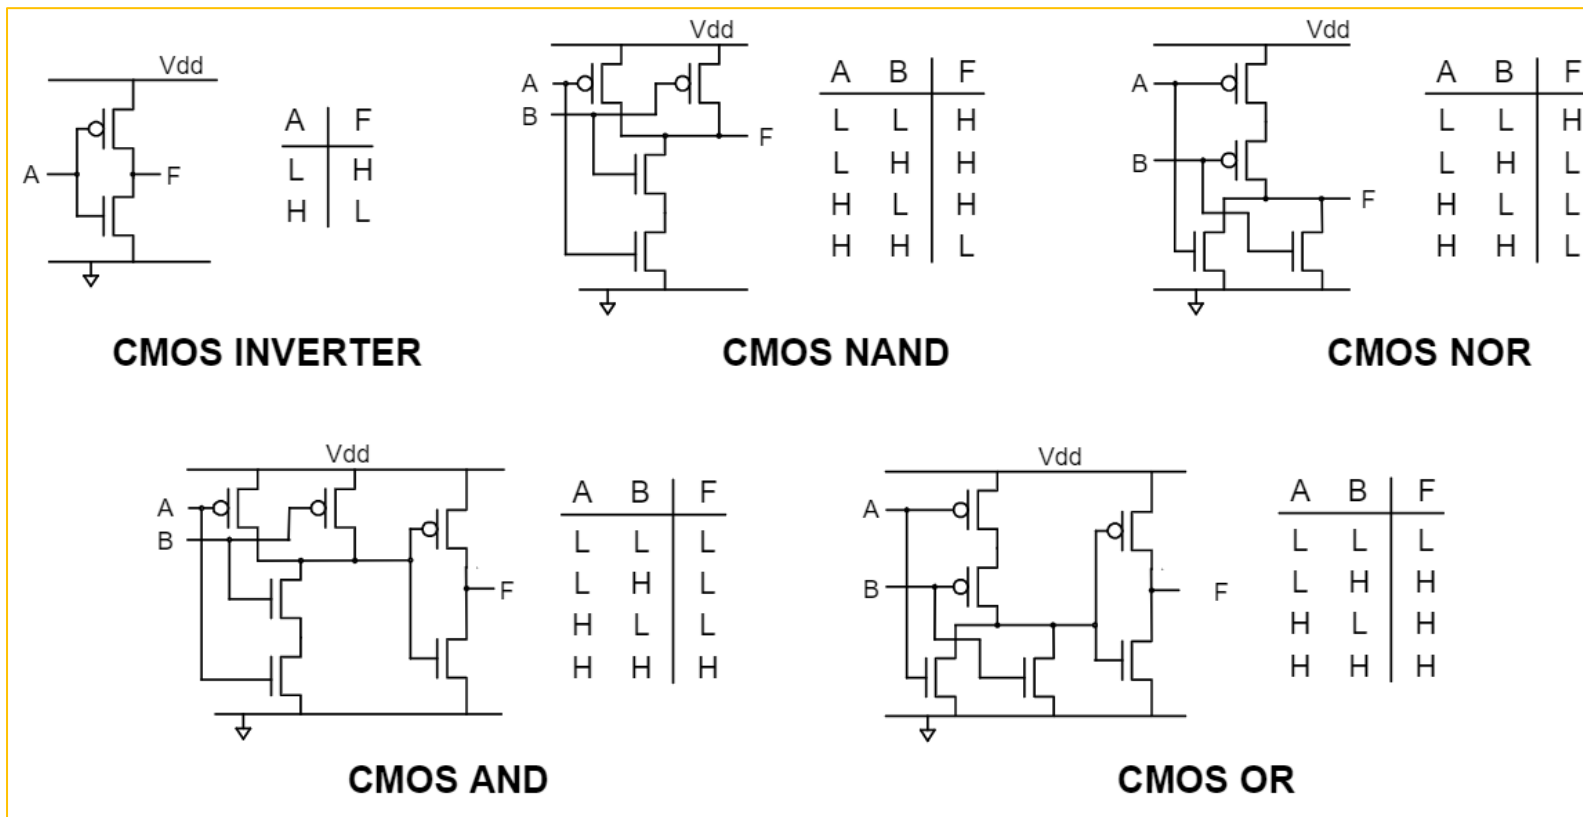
Vdd
A
F

| A | F |
|---|---|
| L | H |
| H | L |

CMOS INVERTER

Vdd
A
B
F

| A | B | F |
|---|---|---|
| L | L | H |
| L | H | H |
| H | L | H |
| H | H | L |

CMOS NAND

Vdd
A
B
F

| A | B | F |
|---|---|---|
| L | L | H |
| L | H | L |
| H | L | L |
| H | H | L |

CMOS NOR

Vdd
A
B
F

| A | B | F |
|---|---|---|
| L | L | L |
| L | H | L |
| H | L | L |
| H | H | H |

CMOS AND

Vdd
A
B
F

| A | B | F |
|---|---|---|
| L | L | L |
| L | H | H |
| H | L | H |
| H | H | H |

CMOS OR